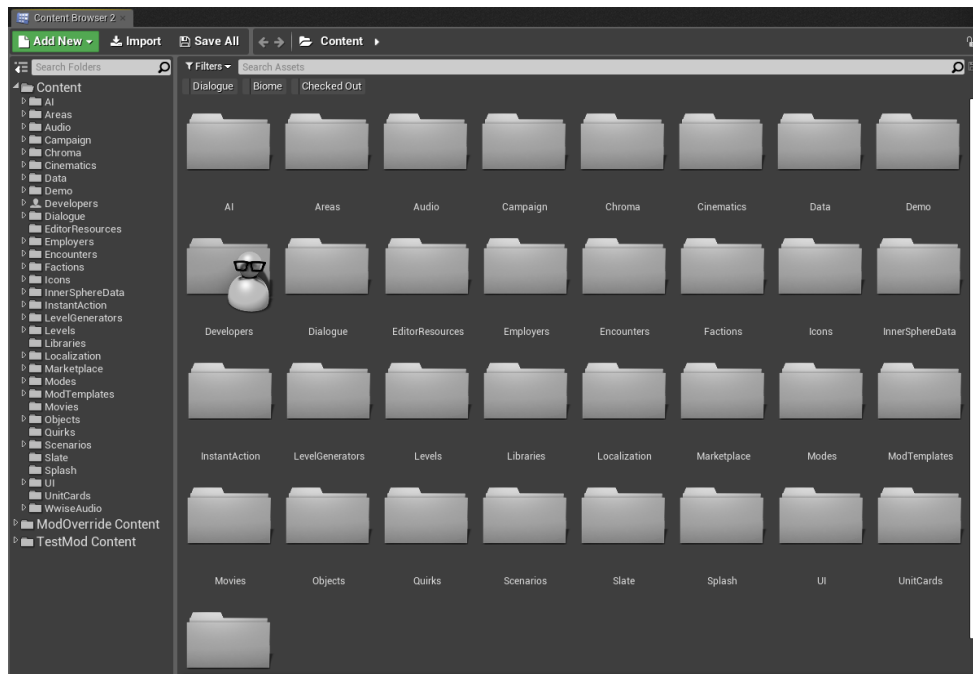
Content Browser 2

Add New Import Save All Content

Search Folders

Content
AI
Areas
Audio
Campaign
Chroma
Cinematics
Data
Demo
Developers
Dialogue
EditorResources
Employers
Encounters
Factions
Icons
InnerSphereData
InstantAction
LevelGenerators
Levels
Libraries
Localization
Marketplace
Modes
ModTemplates
Movies
Objects
Quirks
Scenarios
Slate
Splash
UI
UnitCards
WwiseAudio
ModOverride Content
TestMod Content

Filters Search Assets

Dialogue Biome Checked Out

AI Areas Audio Campaign Chroma Cinematics Data Demo

Developers Dialogue EditorResources Employers Encounters Factions Icons InnerSphereData

InstantAction LevelGenerators Levels Libraries Localization Marketplace Modes ModTemplates

Movies Objects Quirks Scenarios Slate Splash UI UnitCards